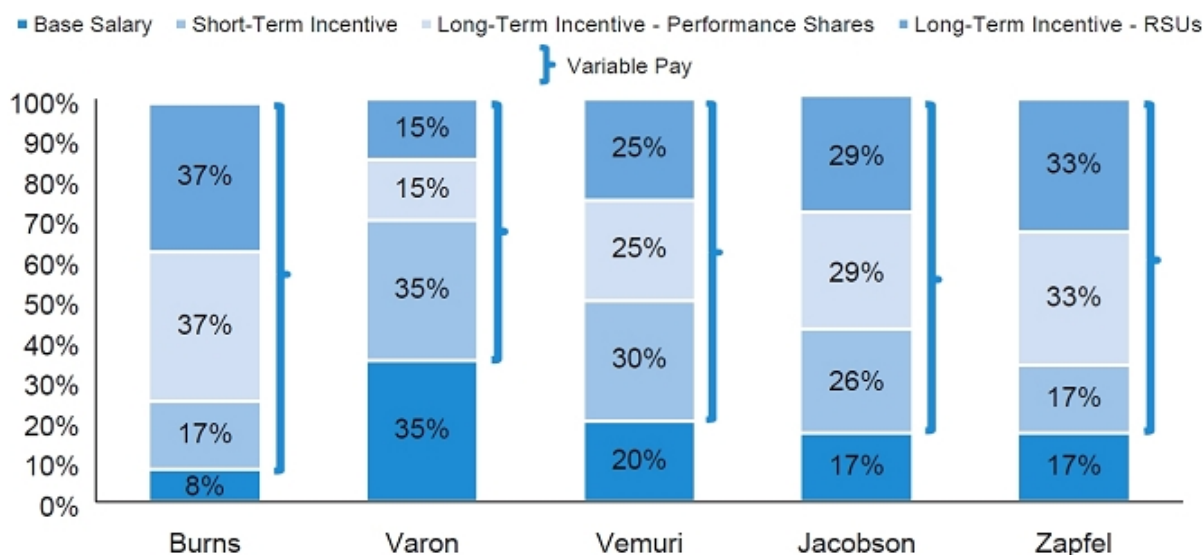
Base Salary Short-Term Incentive Long-Term Incentive - Performance Shares Long-Term Incentive - RSUs

Variable Pay

| | Burns | Varon | Vemuri | Jacobson | Zapfel |
|---|---|---|---|---|---|
| Long-Term Incentive - RSUs | 37% | 15% | 25% | 29% | 33% |
| Long-Term Incentive - Performance Shares | 37% | 15% | 25% | 29% | 33% |
| Short-Term Incentive | 17% | 35% | 30% | 26% | 17% |
| Base Salary | 8% | 35% | 20% | 17% | 17% |

100%
90%
80%
70%
60%
50%
40%
30%
20%
10%
0%